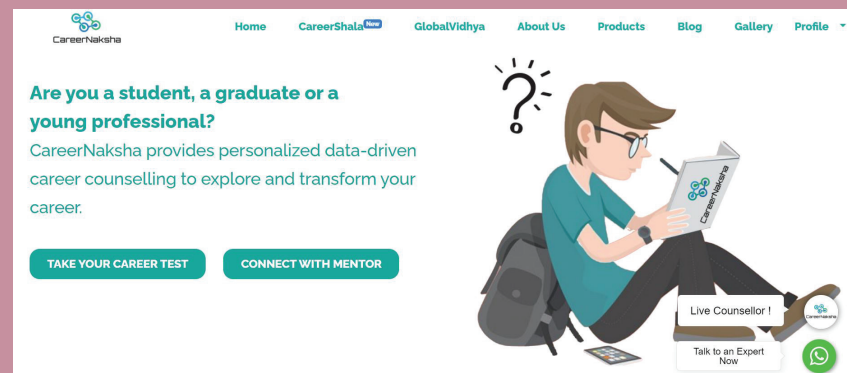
CareerNaksha

Home CareerShala New GlobalVidhya About Us Products Blog Gallery Profile

Are you a student, a graduate or a young professional?

CareerNaksha provides personalized data-driven career counselling to explore and transform your career.

TAKE YOUR CAREER TEST

CONNECT WITH MENTOR

CareerNaksha

Live Counsellor !

CareerNaksha

Talk to an Expert Now